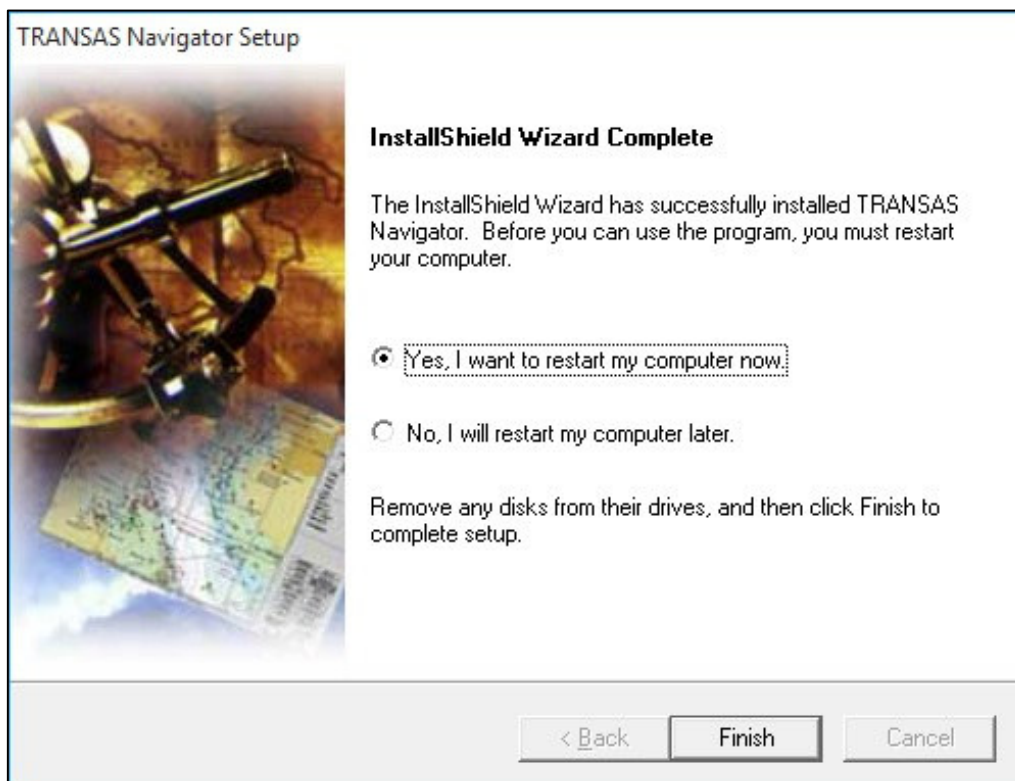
TRANSAS Navigator Setup

InstallShield Wizard Complete

The InstallShield Wizard has successfully installed TRANSAS Navigator. Before you can use the program, you must restart your computer.

Yes, I want to restart my computer now.

No, I will restart my computer later.

Remove any disks from their drives, and then click Finish to complete setup.

< Back

Finish

Cancel